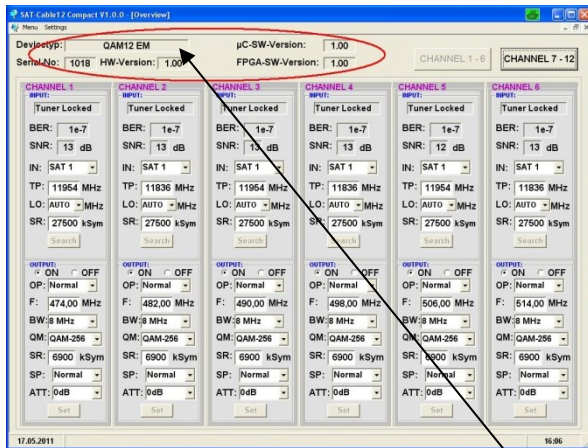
SAT-Cable12 Compact V1.0.0 - [Overview]
Menu Settings

Devicetyp: QAM12 EM
Serial-No: 1018 HW-Version: 1.00
µC-SW-Version: 1.00
FPGA-SW-Version: 1.00

CHANNEL 1 - 6
CHANNEL 7 - 12

| CHANNEL 1 | CHANNEL 2 | CHANNEL 3 | CHANNEL 4 | CHANNEL 5 | CHANNEL 6 |
|---|---|---|---|---|---|
| INPUT: | INPUT: | INPUT: | INPUT: | INPUT: | INPUT: |
| Tuner Locked | Tuner Locked | Tuner Locked | Tuner Locked | Tuner Locked | Tuner Locked |
| BER: 1e-7 | BER: 1e-7 | BER: 1e-7 | BER: 1e-7 | BER: 1e-7 | BER: 1e-7 |
| SNR: 13 dB | SNR: 13 dB | SNR: 13 dB | SNR: 13 dB | SNR: 12 dB | SNR: 13 dB |
| IN: SAT 1 | IN: SAT 1 | IN: SAT 1 | IN: SAT 1 | IN: SAT 1 | IN: SAT 1 |
| TP: 11954 MHz | TP: 11836 MHz | TP: 11954 MHz | TP: 11836 MHz | TP: 11954 MHz | TP: 11836 MHz |
| LO: AUTO MHz | LO: AUTO MHz | LO: AUTO MHz | LO: AUTO MHz | LO: AUTO MHz | LO: AUTO MHz |
| SR: 27500 kSym | SR: 27500 kSym | SR: 27500 kSym | SR: 27500 kSym | SR: 27500 kSym | SR: 27500 kSym |
| Search | Search | Search | Search | Search | Search |
| OUTPUT: | OUTPUT: | OUTPUT: | OUTPUT: | OUTPUT: | OUTPUT: |
| ON OFF | ON OFF | ON OFF | ON OFF | ON OFF | ON OFF |
| OP: Normal | OP: Normal | OP: Normal | OP: Normal | OP: Normal | OP: Normal |
| F: 474,00 MHz | F: 482,00 MHz | F: 490,00 MHz | F: 498,00 MHz | F: 506,00 MHz | F: 514,00 MHz |
| BW: 8 MHz | BW: 8 MHz | BW: 8 MHz | BW: 8 MHz | BW: 8 MHz | BW: 8 MHz |
| QM: QAM-256 | QM: QAM-256 | QM: QAM-256 | QM: QAM-256 | QM: QAM-256 | QM: QAM-256 |
| SR: 6900 kSym | SR: 6900 kSym | SR: 6900 kSym | SR: 6900 kSym | SR: 6900 kSym | SR: 6900 kSym |
| SP: Normal | SP: Normal | SP: Normal | SP: Normal | SP: Normal | SP: Normal |
| ATT: 0dB | ATT: 0dB | ATT: 0dB | ATT: 0dB | ATT: 0dB | ATT: 0dB |
| Set | Set | Set | Set | Set | Set |

17.05.2011
16:06